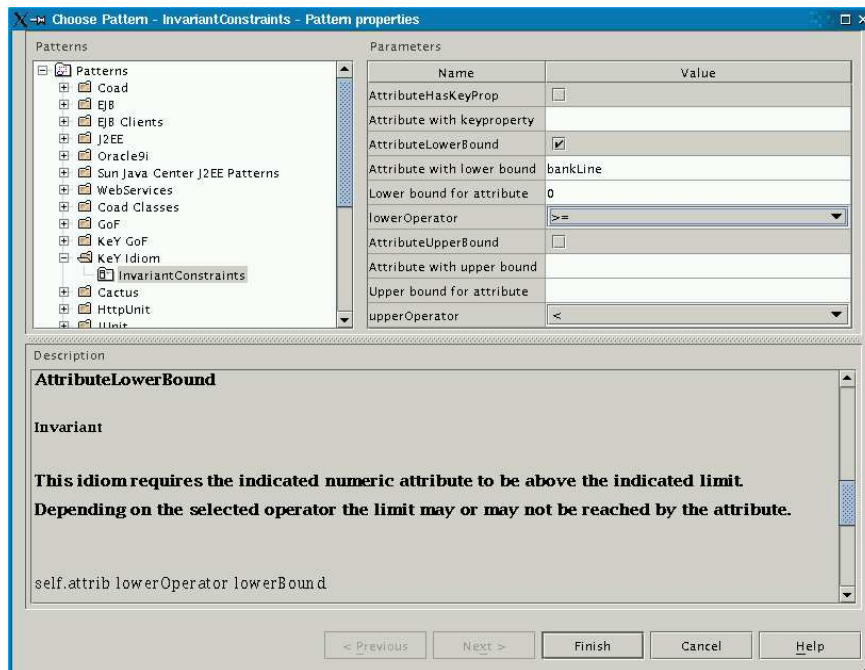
Choose Pattern - InvariantConstraints - Pattern properties

Patterns

Patterns
Coad
EJB
EJB Clients
J2EE
Oracle9i
Sun Java Center J2EE Patterns
WebServices
Coad Classes
GoF
KeY GoF
KeY Idiom
InvariantConstraints
Cactus
HttpUnit
JUnit

Parameters

| Name | Value |
|---|---|
| AttributeHasKeyProp | |
| Attribute with keyproperty | |
| AttributeLowerBound | ✓ |
| Attribute with lower bound | bankLine |
| Lower bound for attribute | 0 |
| lowerOperator | >= |
| AttributeUpperBound | |
| Attribute with upper bound | |
| Upper bound for attribute | |
| upperOperator | < |

Description

AttributeLowerBound

Invariant

This idiom requires the indicated numeric attribute to be above the indicated limit. Depending on the selected operator the limit may or may not be reached by the attribute.

self.attrib lowerOperator lowerBound

< Previous Next > Finish Cancel Help